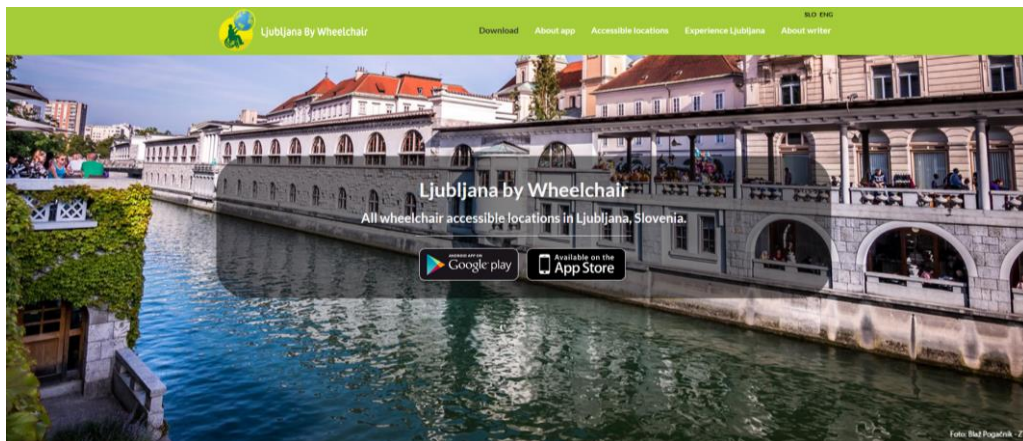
Ljubljana By Wheelchair

Download About app Accessible locations Experience Ljubljana About writer

SLO ENG

Ljubljana by Wheelchair

All wheelchair accessible locations in Ljubljana, Slovenia.

ANDROID APP ON Google play

Available on the App Store

Foto: Blaž Pogačnik - Z